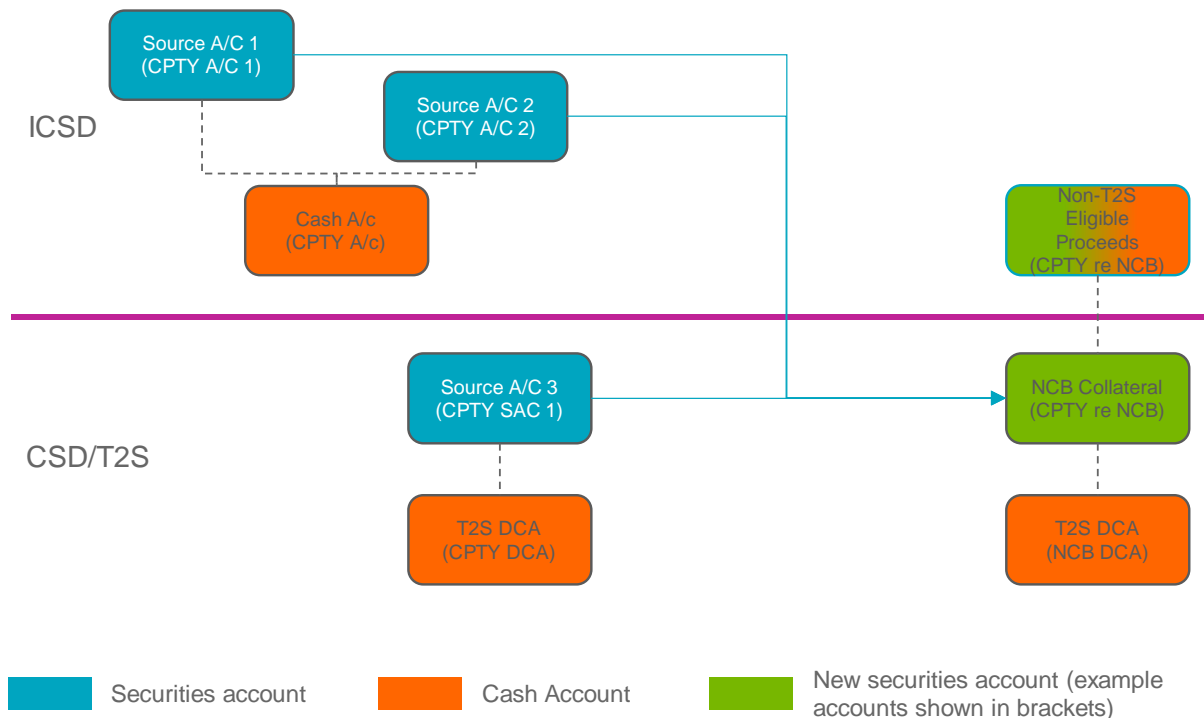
Source A/C 1
(CPTY A/C 1)

Source A/C 2
(CPTY A/C 2)

ICSD

Cash A/c
(CPTY A/c)

Non-T2S
Eligible
Proceeds
(CPTY re NCB)

Source A/C 3
(CPTY SAC 1)

NCB Collateral
(CPTY re NCB)

CSD/T2S

T2S DCA
(CPTY DCA)

T2S DCA
(NCB DCA)

Securities account

Cash Account

New securities account (example accounts shown in brackets)